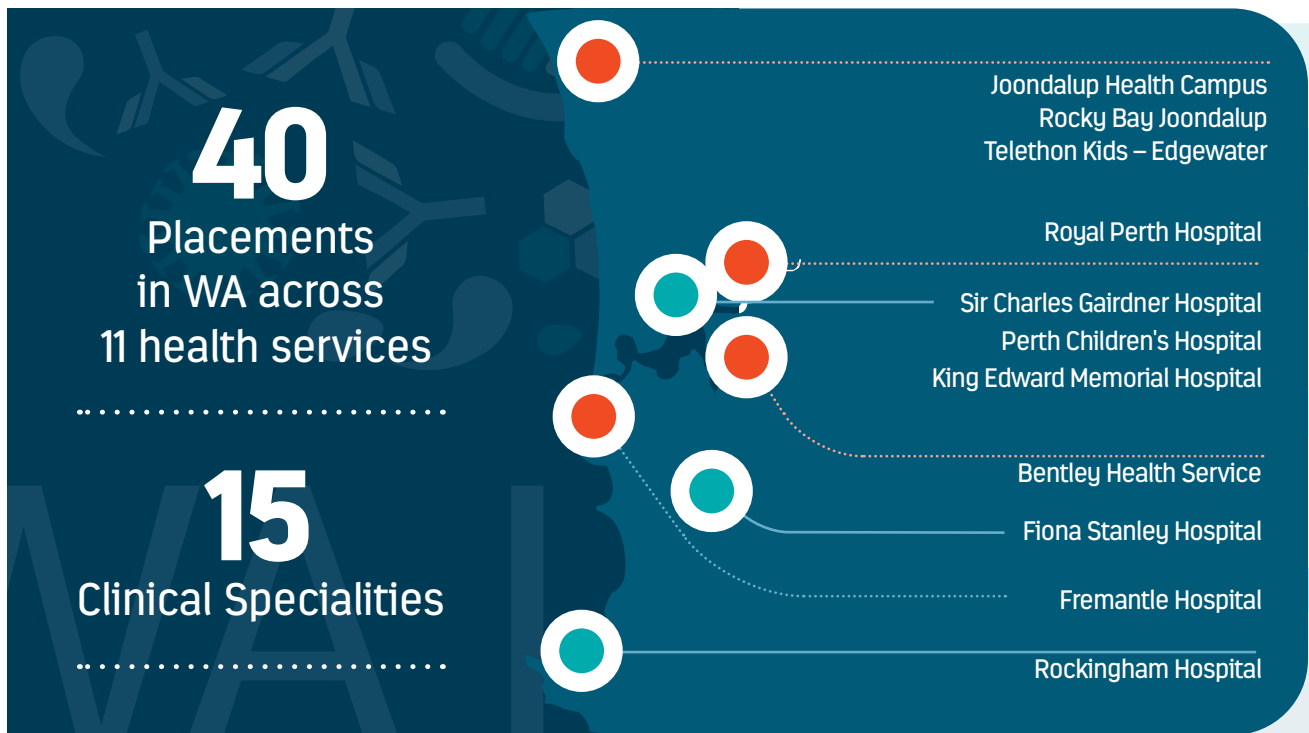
40
Placements in WA across 11 health services

15
Clinical Specialities

Joondalup Health Campus
Rocky Bay Joondalup
Telethon Kids – Edgewater

Royal Perth Hospital

Sir Charles Gairdner Hospital
Perth Children's Hospital
King Edward Memorial Hospital

Bentley Health Service

Fiona Stanley Hospital

Fremantle Hospital

Rockingham Hospital